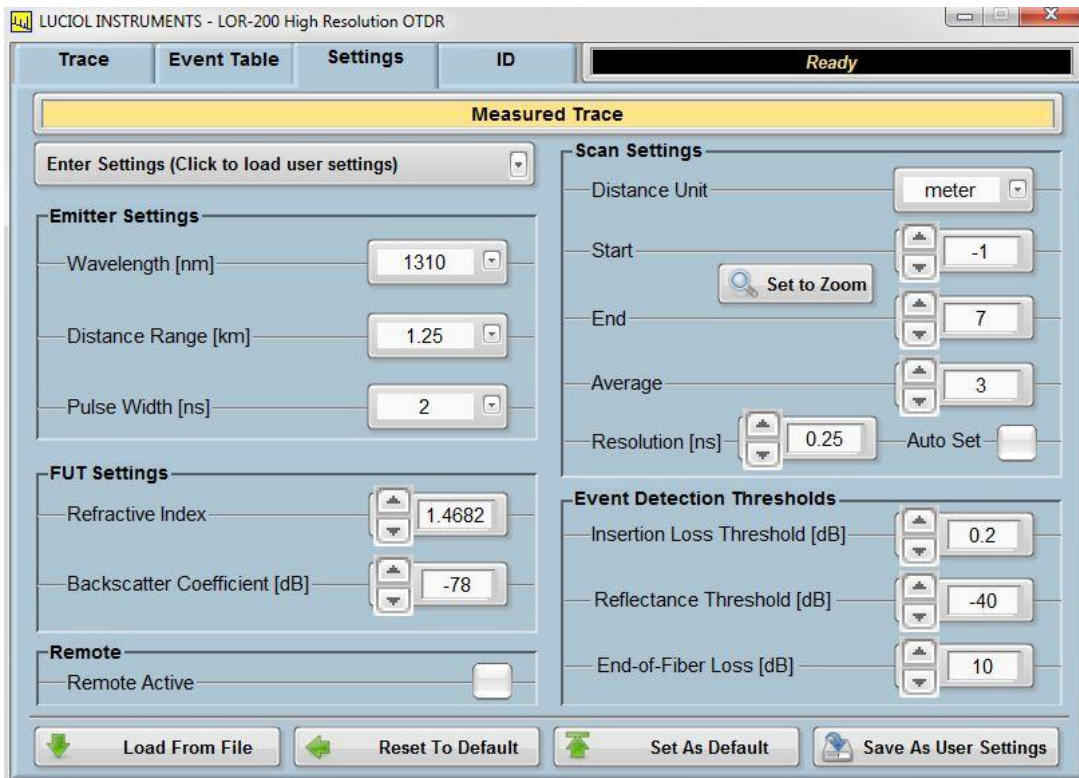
LUCIOL INSTRUMENTS - LOR-200 High Resolution OTDR

Trace | Event Table | Settings | ID | Ready

Measured Trace

Enter Settings (Click to load user settings)

Emitter Settings
Wavelength [nm] 1310
Distance Range [km] 1.25
Pulse Width [ns] 2

FUT Settings
Refractive Index 1.4682
Backscatter Coefficient [dB] -78

Remote
Remote Active

Scan Settings
Distance Unit meter
Start -1
Set to Zoom
End 7
Average 3
Resolution [ns] 0.25 Auto Set

Event Detection Thresholds
Insertion Loss Threshold [dB] 0.2
Reflectance Threshold [dB] -40
End-of-Fiber Loss [dB] 10

Load From File | Reset To Default | Set As Default | Save As User Settings